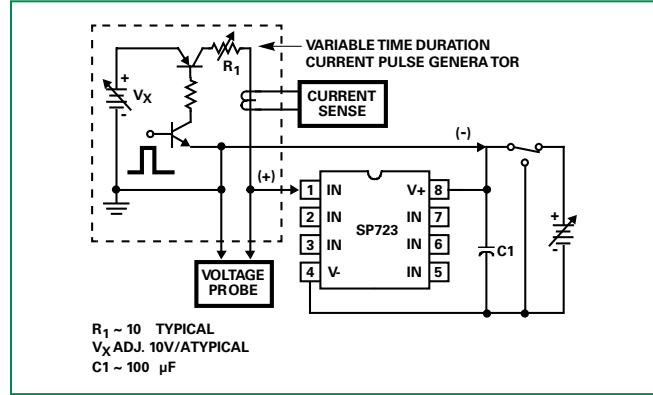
VARIABLE TIME DURATION
CURRENT PULSE GENERATOR

$R_1$

+

$V_X$

CURRENT
SENSE

(-)

(+)

1 IN
2 IN
3 IN
4 V-

SP723

V+ 8
IN 7
IN 6
IN 5

C1

+

-

VOLTAGE
PROBE

$R_1$ ~ 10 TYPICAL
$V_X$ ADJ. 10V/ATYPICAL
C1 ~ 100 µF